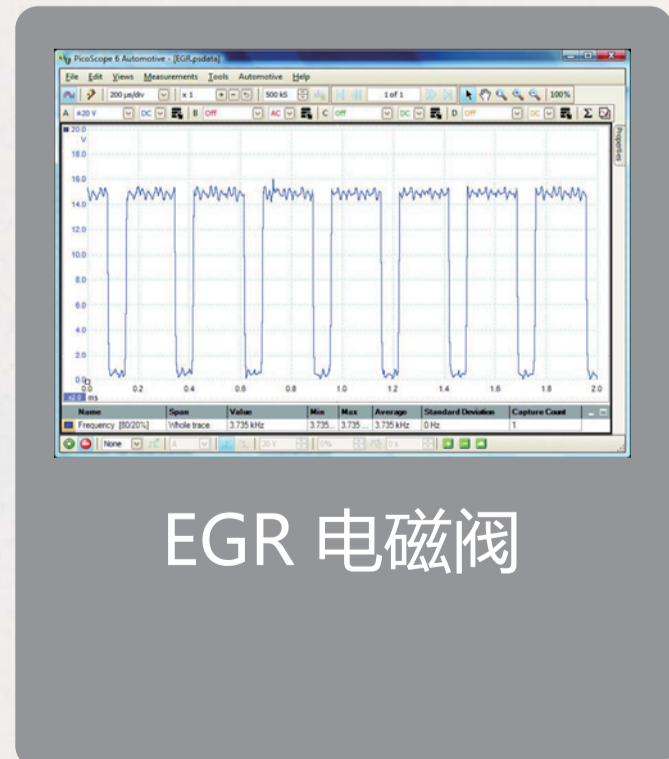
PicoScope 6 Automotive - [EGR.psdata]

File Edit Views Measurements Tools Automotive Help

200 µs/div | x 1 | 500 kS | 1 of 1 | 100%

A ±20 V DC | B Off AC | C Off DC | D Off DC

Properties

20.0 V
18.0
16.0
14.0
12.0
10.0
8.0
6.0
4.0
2.0
0.0

0.0 0.2 0.4 0.6 0.8 1.0 1.2 1.4 1.6 1.8 2.0
x2.0 ms

| Name | Span | Value | Min | Max | Average | Standard Deviation | Capture Count |
|---|---|---|---|---|---|---|---|
| Frequency [80/20%] | Whole trace | 3.735 kHz | 3.735... | 3.735... | 3.735 kHz | 0 Hz | 1 |

None | A | 20 V | 0% | 0 s

EGR 电磁阀